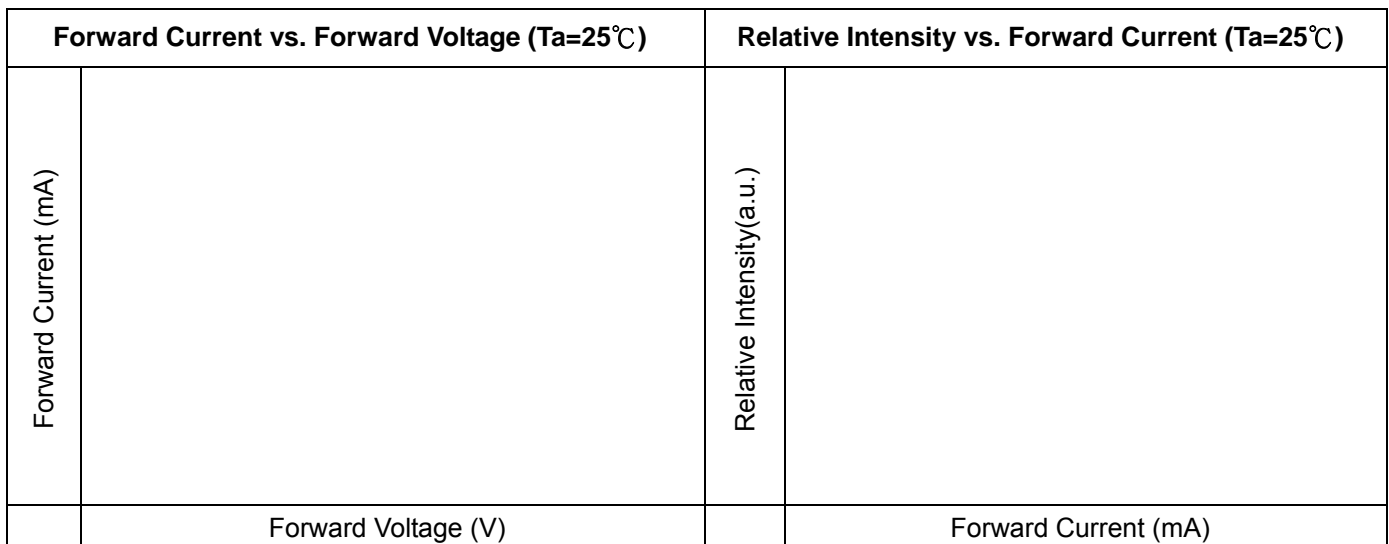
| Forward Current vs. Forward Voltage (Ta=25℃) | | Relative Intensity vs. Forward Current (Ta=25℃) | |
|---|---|---|---|
| Forward Current (mA) | | Relative Intensity(a.u.) | |
| | Forward Voltage (V) | | Forward Current (mA) |